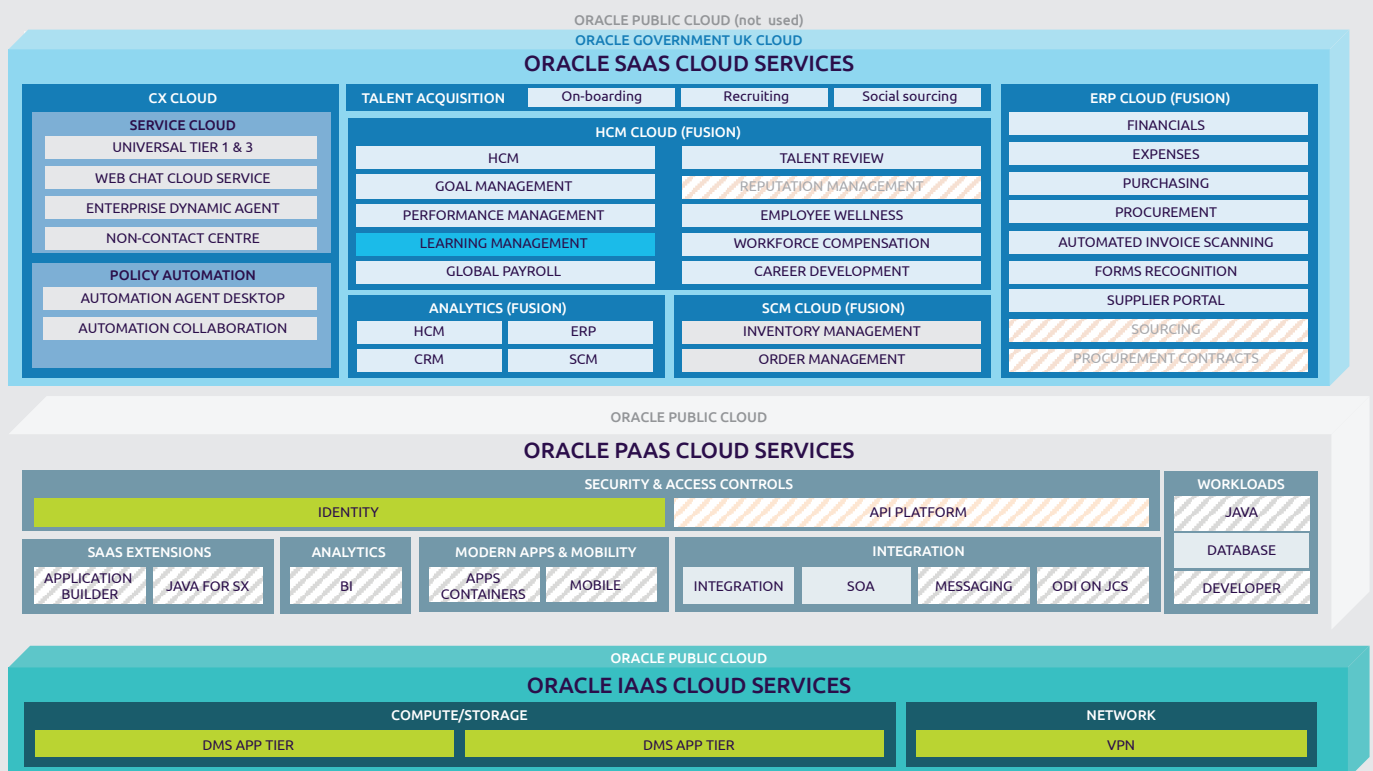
ORACLE PUBLIC CLOUD (not used)
ORACLE GOVERNMENT UK CLOUD
ORACLE SAAS CLOUD SERVICES

CX CLOUD
SERVICE CLOUD
UNIVERSAL TIER 1 & 3
WEB CHAT CLOUD SERVICE
ENTERPRISE DYNAMIC AGENT
NON-CONTACT CENTRE
POLICY AUTOMATION
AUTOMATION AGENT DESKTOP
AUTOMATION COLLABORATION

TALENT ACQUISITION
On-boarding
Recruiting
Social sourcing

HCM CLOUD (FUSION)
HCM
TALENT REVIEW
GOAL MANAGEMENT
REPUTATION MANAGEMENT
PERFORMANCE MANAGEMENT
EMPLOYEE WELLNESS
LEARNING MANAGEMENT
WORKFORCE COMPENSATION
GLOBAL PAYROLL
CAREER DEVELOPMENT

ANALYTICS (FUSION)
HCM
ERP
CRM
SCM

SCM CLOUD (FUSION)
INVENTORY MANAGEMENT
ORDER MANAGEMENT

ERP CLOUD (FUSION)
FINANCIALS
EXPENSES
PURCHASING
PROCUREMENT
AUTOMATED INVOICE SCANNING
FORMS RECOGNITION
SUPPLIER PORTAL
SOURCING
PROCUREMENT CONTRACTS

ORACLE PUBLIC CLOUD
ORACLE PAAS CLOUD SERVICES

SECURITY & ACCESS CONTROLS
IDENTITY
API PLATFORM

WORKLOADS
JAVA
DATABASE
DEVELOPER

SAAS EXTENSIONS
APPLICATION BUILDER
JAVA FOR SX

ANALYTICS
BI

MODERN APPS & MOBILITY
APPS CONTAINERS
MOBILE

INTEGRATION
INTEGRATION
SOA
MESSAGING
ODI ON JCS

ORACLE PUBLIC CLOUD
ORACLE IAAS CLOUD SERVICES

COMPUTE/STORAGE
DMS APP TIER
DMS APP TIER

NETWORK
VPN